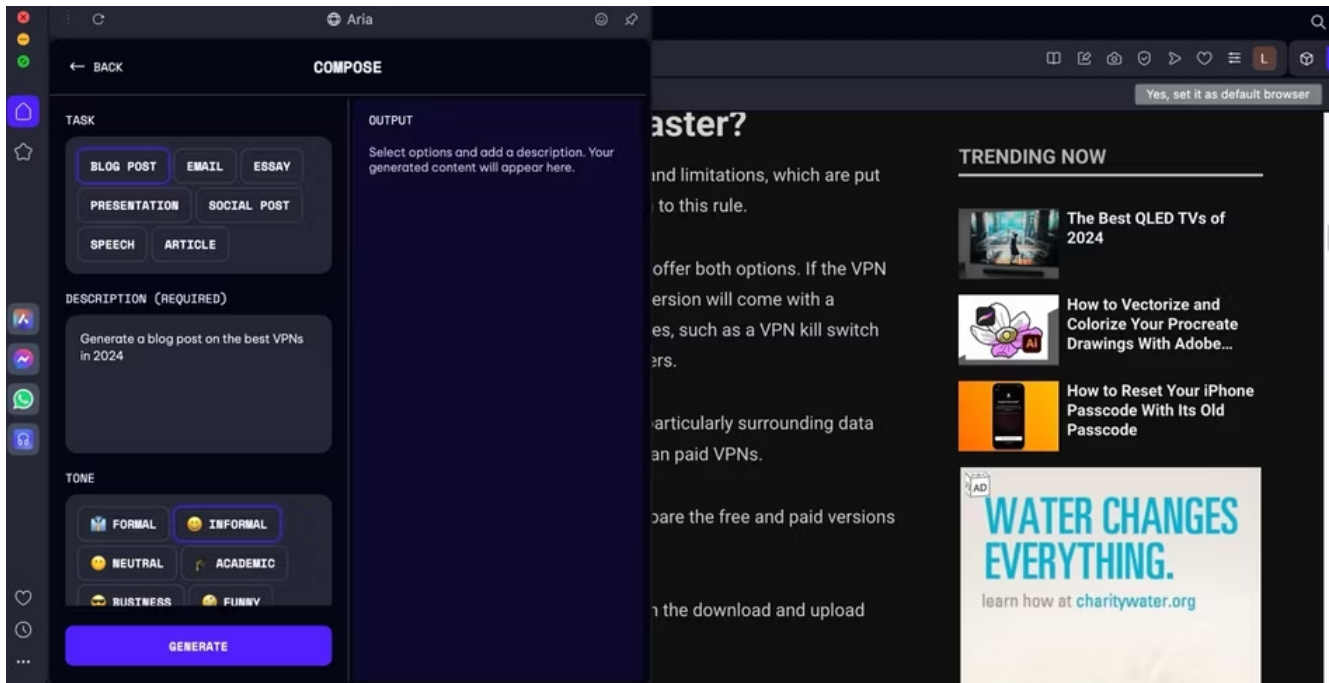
Aria

← BACK

COMPOSE

TASK

BLOG POST
EMAIL
ESSAY
PRESENTATION
SOCIAL POST
SPEECH
ARTICLE

DESCRIPTION (REQUIRED)

Generate a blog post on the best VPNs in 2024

TONE

FORMAL
INFORMAL
NEUTRAL
ACADEMIC
BUSINESS
FUNNY

GENERATE

OUTPUT

Select options and add a description. Your generated content will appear here.

L

Yes, set it as default browser

aster?

nd limitations, which are put
to this rule.

offer both options. If the VPN
ersion will come with a
es, such as a VPN kill switch
ers.

articularly surrounding data
an paid VPNs.

pare the free and paid versions

n the download and upload

TRENDING NOW

The Best QLED TVs of 2024

How to Vectorize and Colorize Your Procreate Drawings With Adobe...

How to Reset Your iPhone Passcode With Its Old Passcode

AD

WATER CHANGES EVERYTHING.

learn how at charitywater.org